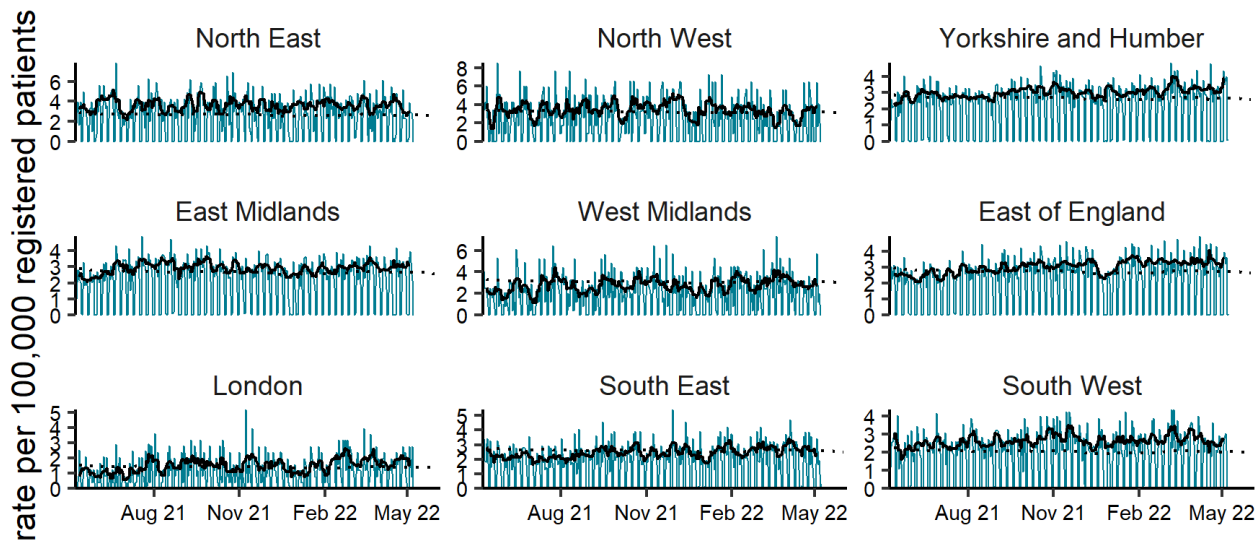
rate per 100,000 registered patients

North East
6
4
2
0

North West
8
6
4
2
0

Yorkshire and Humber
4
3
2
1
0

East Midlands
4
3
2
1
0

West Midlands
6
4
2
0

East of England
4
3
2
1
0

London
5
4
3
2
1
0
Aug 21
Nov 21
Feb 22
May 22

South East
5
4
3
2
1
0
Aug 21
Nov 21
Feb 22
May 22

South West
4
3
2
1
0
Aug 21
Nov 21
Feb 22
May 22